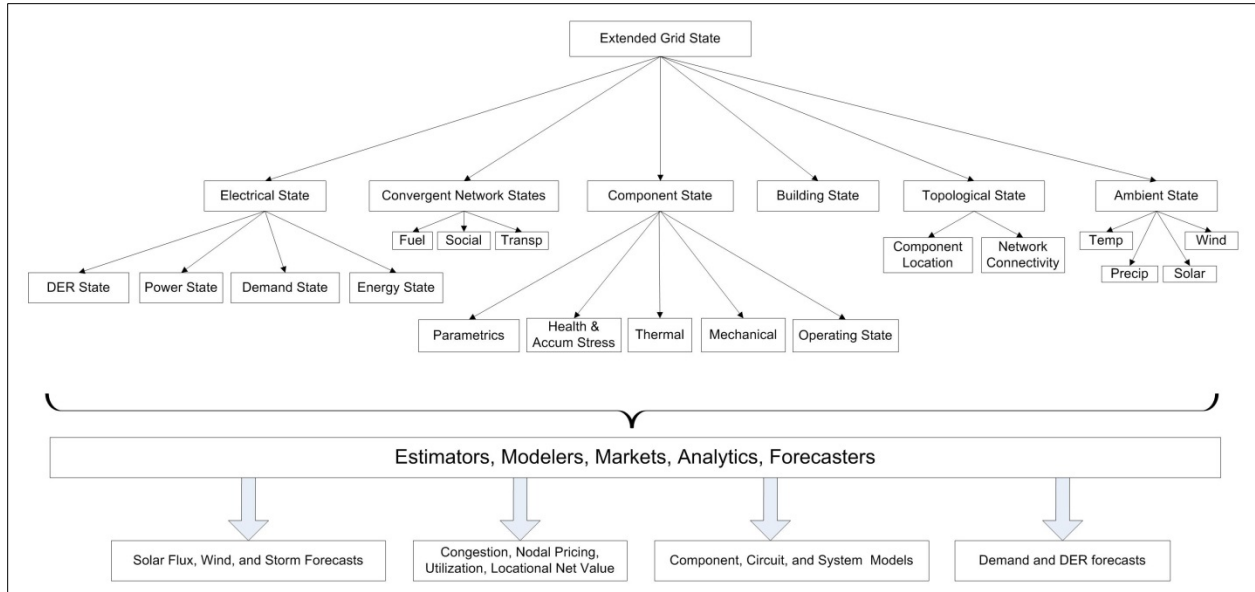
Extended Grid State

Electrical State

Convergent Network States

Component State

Building State

Topological State

Ambient State

Fuel

Social

Transp

Component Location

Network Connectivity

Temp

Wind

Precip

Solar

DER State

Power State

Demand State

Energy State

Parametrics

Health & Accum Stress

Thermal

Mechanical

Operating State

Estimators, Modelers, Markets, Analytics, Forecasters

Solar Flux, Wind, and Storm Forecasts

Congestion, Nodal Pricing, Utilization, Locational Net Value

Component, Circuit, and System Models

Demand and DER forecasts